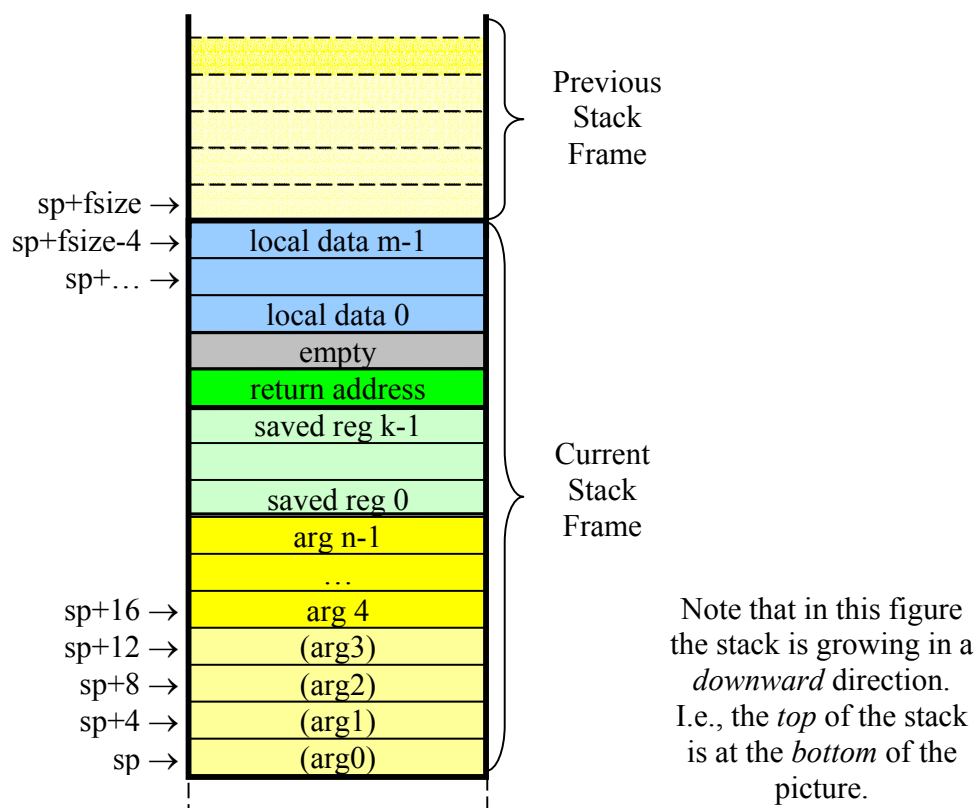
Previous Stack Frame

sp+fsize →
sp+fsize-4 →
sp+… →

local data m-1

local data 0
empty
return address
saved reg k-1

saved reg 0
arg n-1
…
arg 4
(arg3)
(arg2)
(arg1)
(arg0)

sp+16 →
sp+12 →
sp+8 →
sp+4 →
sp →

Current Stack Frame

Note that in this figure the stack is growing in a *downward* direction. I.e., the *top* of the stack is at the *bottom* of the picture.